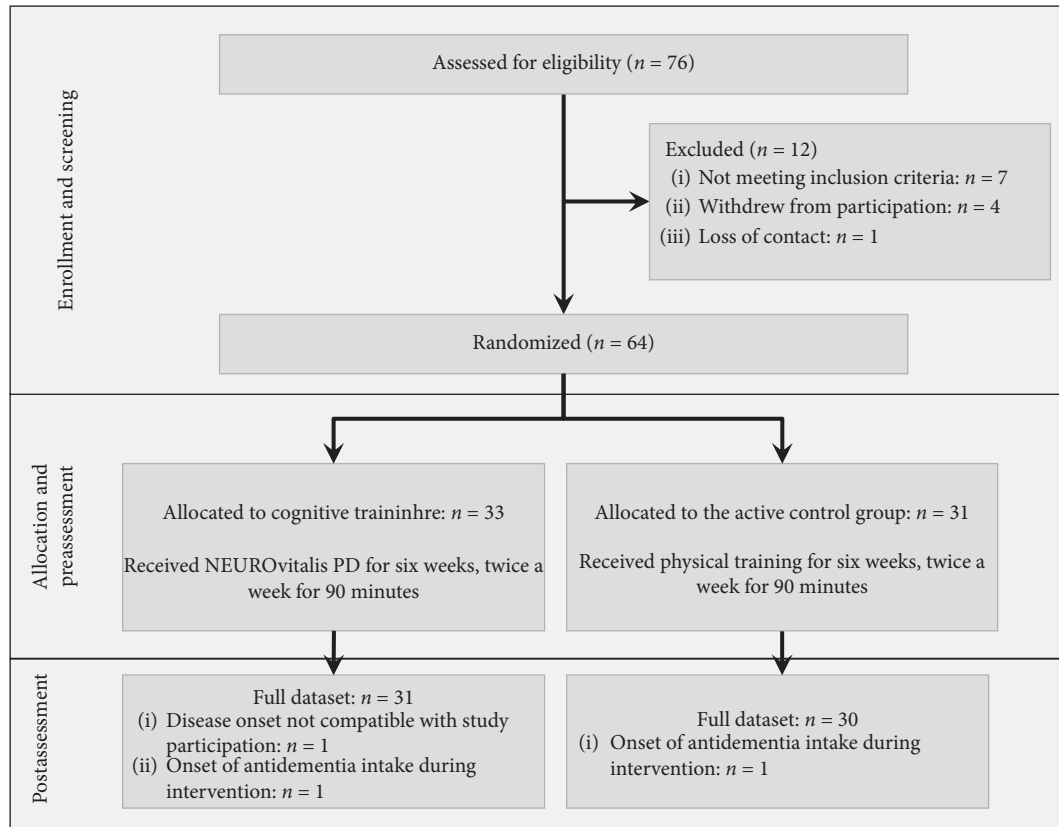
Enrollment and screening

Assessed for eligibility ($n = 76$)

Excluded ($n = 12$)
(i) Not meeting inclusion criteria: $n = 7$
(ii) Withdrew from participation: $n = 4$
(iii) Loss of contact: $n = 1$

Randomized ($n = 64$)

Allocation and preassessment

Allocated to cognitive traininhre: $n = 33$

Received NEUROvitalis PD for six weeks, twice a week for 90 minutes

Allocated to the active control group: $n = 31$

Received physical training for six weeks, twice a week for 90 minutes

Postassessment

Full dataset: $n = 31$
(i) Disease onset not compatible with study participation: $n = 1$
(ii) Onset of antidementia intake during intervention: $n = 1$

Full dataset: $n = 30$
(i) Onset of antidementia intake during intervention: $n = 1$